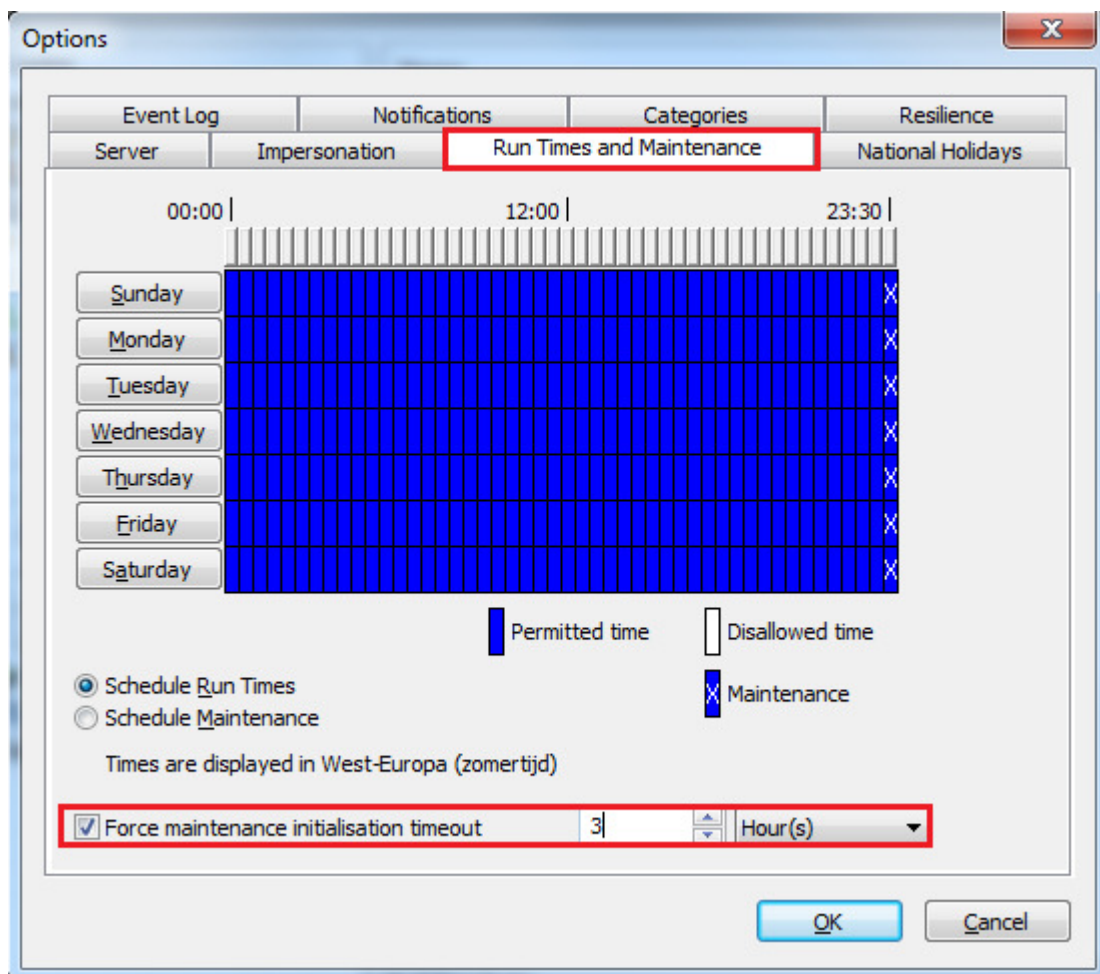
Options

Event Log
Notifications
Categories
Resilience
Server
Impersonation
Run Times and Maintenance
National Holidays

00:00
12:00
23:30

Sunday
Monday
Tuesday
Wednesday
Thursday
Friday
Saturday

X
X
X
X
X
X
X

Permitted time
Disallowed time
X Maintenance

Schedule Run Times
Schedule Maintenance

Times are displayed in West-Europa (zomertijd)

Force maintenance initialisation timeout 3 Hour(s)

OK
Cancel